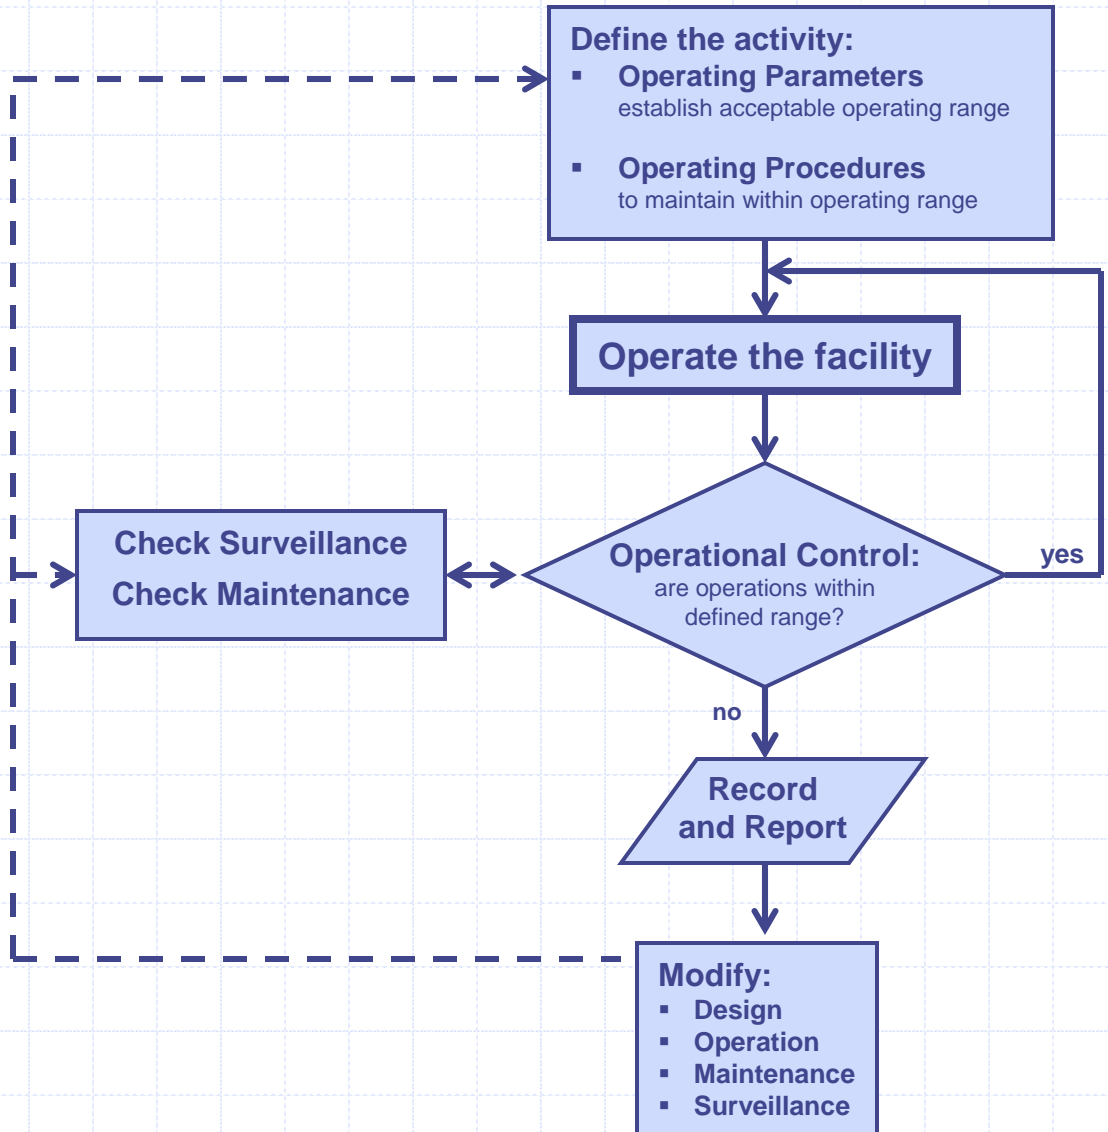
Define the activity:
▪ Operating Parameters
establish acceptable operating range
▪ Operating Procedures
to maintain within operating range

Operate the facility

Check Surveillance
Check Maintenance

Operational Control:
are operations within defined range?

yes

no

Record and Report

Modify:
▪ Design
▪ Operation
▪ Maintenance
▪ Surveillance